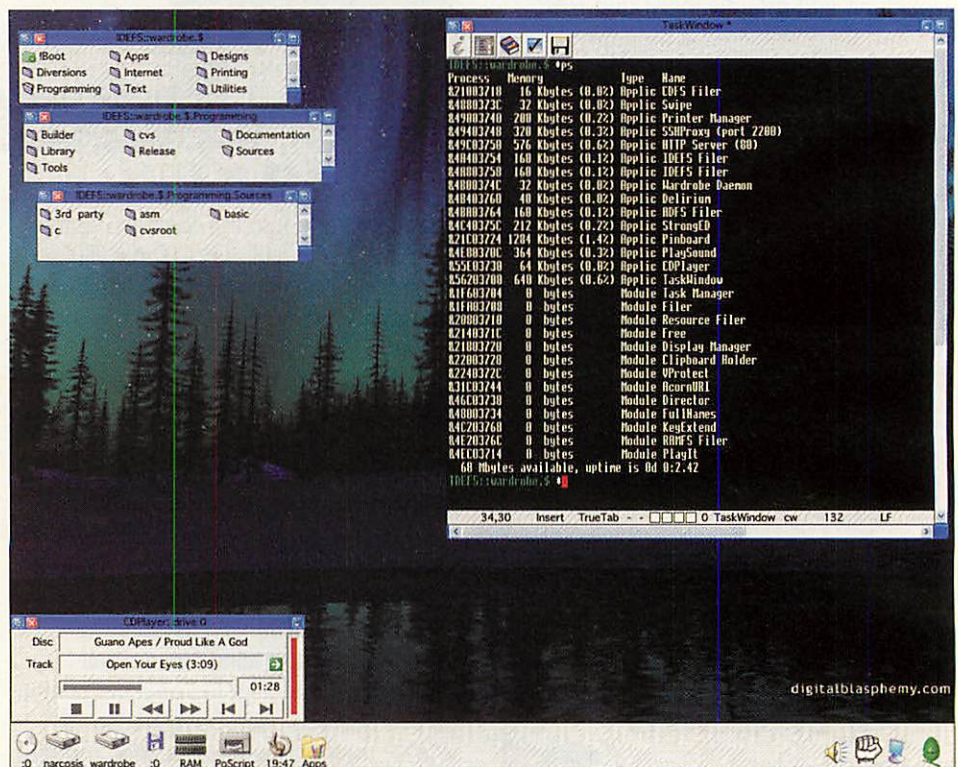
IDEFS::wardrobe.$

!Boot
Apps
Designs
Diversions
Internet
Printing
Programming
Text
Utilities

IDEFS::wardrobe.$.Programming

Builder
cvs
Documentation
Library
Release
Sources
Tools

IDEFS::wardrobe.$.Programming.Sources

3rd_party
asm
basic
c
cvsroot

TaskWindow *

IDEFS::wardrobe.$ *ps
Process Memory Type Name
821003718 16 Kbytes (0.0%) Applic CDFS Filer
84080373C 32 Kbytes (0.0%) Applic Swipe
849003740 200 Kbytes (0.2%) Applic Printer Manager
84940374B 320 Kbytes (0.3%) Applic SSHProxy (port 2200)
849C03750 576 Kbytes (0.6%) Applic HTTP Server (80)
848403754 160 Kbytes (0.1%) Applic IDEFS Filer
848803758 160 Kbytes (0.1%) Applic IDEFS Filer
84B80374C 32 Kbytes (0.0%) Applic Wardrobe Daemon
848403760 40 Kbytes (0.0%) Applic Delirium
848803764 160 Kbytes (0.1%) Applic ADFS Filer
84C40375C 212 Kbytes (0.2%) Applic StrongED
821C03724 1284 Kbytes (1.4%) Applic Pinboard
84E80370C 364 Kbytes (0.3%) Applic PlaySound
855E03730 64 Kbytes (0.0%) Applic CDPlayer
856203708 640 Kbytes (0.6%) Applic TaskWindow
81F603704 0 bytes Module Task Manager
81FF03708 0 bytes Module Filer
820803710 0 bytes Module Resource Filer
82140371C 0 bytes Module Free
821803720 0 bytes Module Display Manager
822003728 0 bytes Module Clipboard Holder
82240372C 0 bytes Module VProtect
831C03744 0 bytes Module AcornURI
846C03738 0 bytes Module Director
848003734 0 bytes Module FullNames
84C203768 0 bytes Module KeyExtend
84E20376C 0 bytes Module RAMFS Filer
84EC03714 0 bytes Module PlayIt
68 Mbytes available, uptime is 0d 0:2.42
IDEFS::wardrobe.$ *

34,30 Insert TrueTab - - 0 TaskWindow cw 132 LF

CDPlayer: drive 0
Disc Guano Apes / Proud Like A God
Track Open Your Eyes (3:09)
01:28

digitalblasphemy.com

:0 narcosis wardrobe :0 RAM PoScript 19:47 Apps